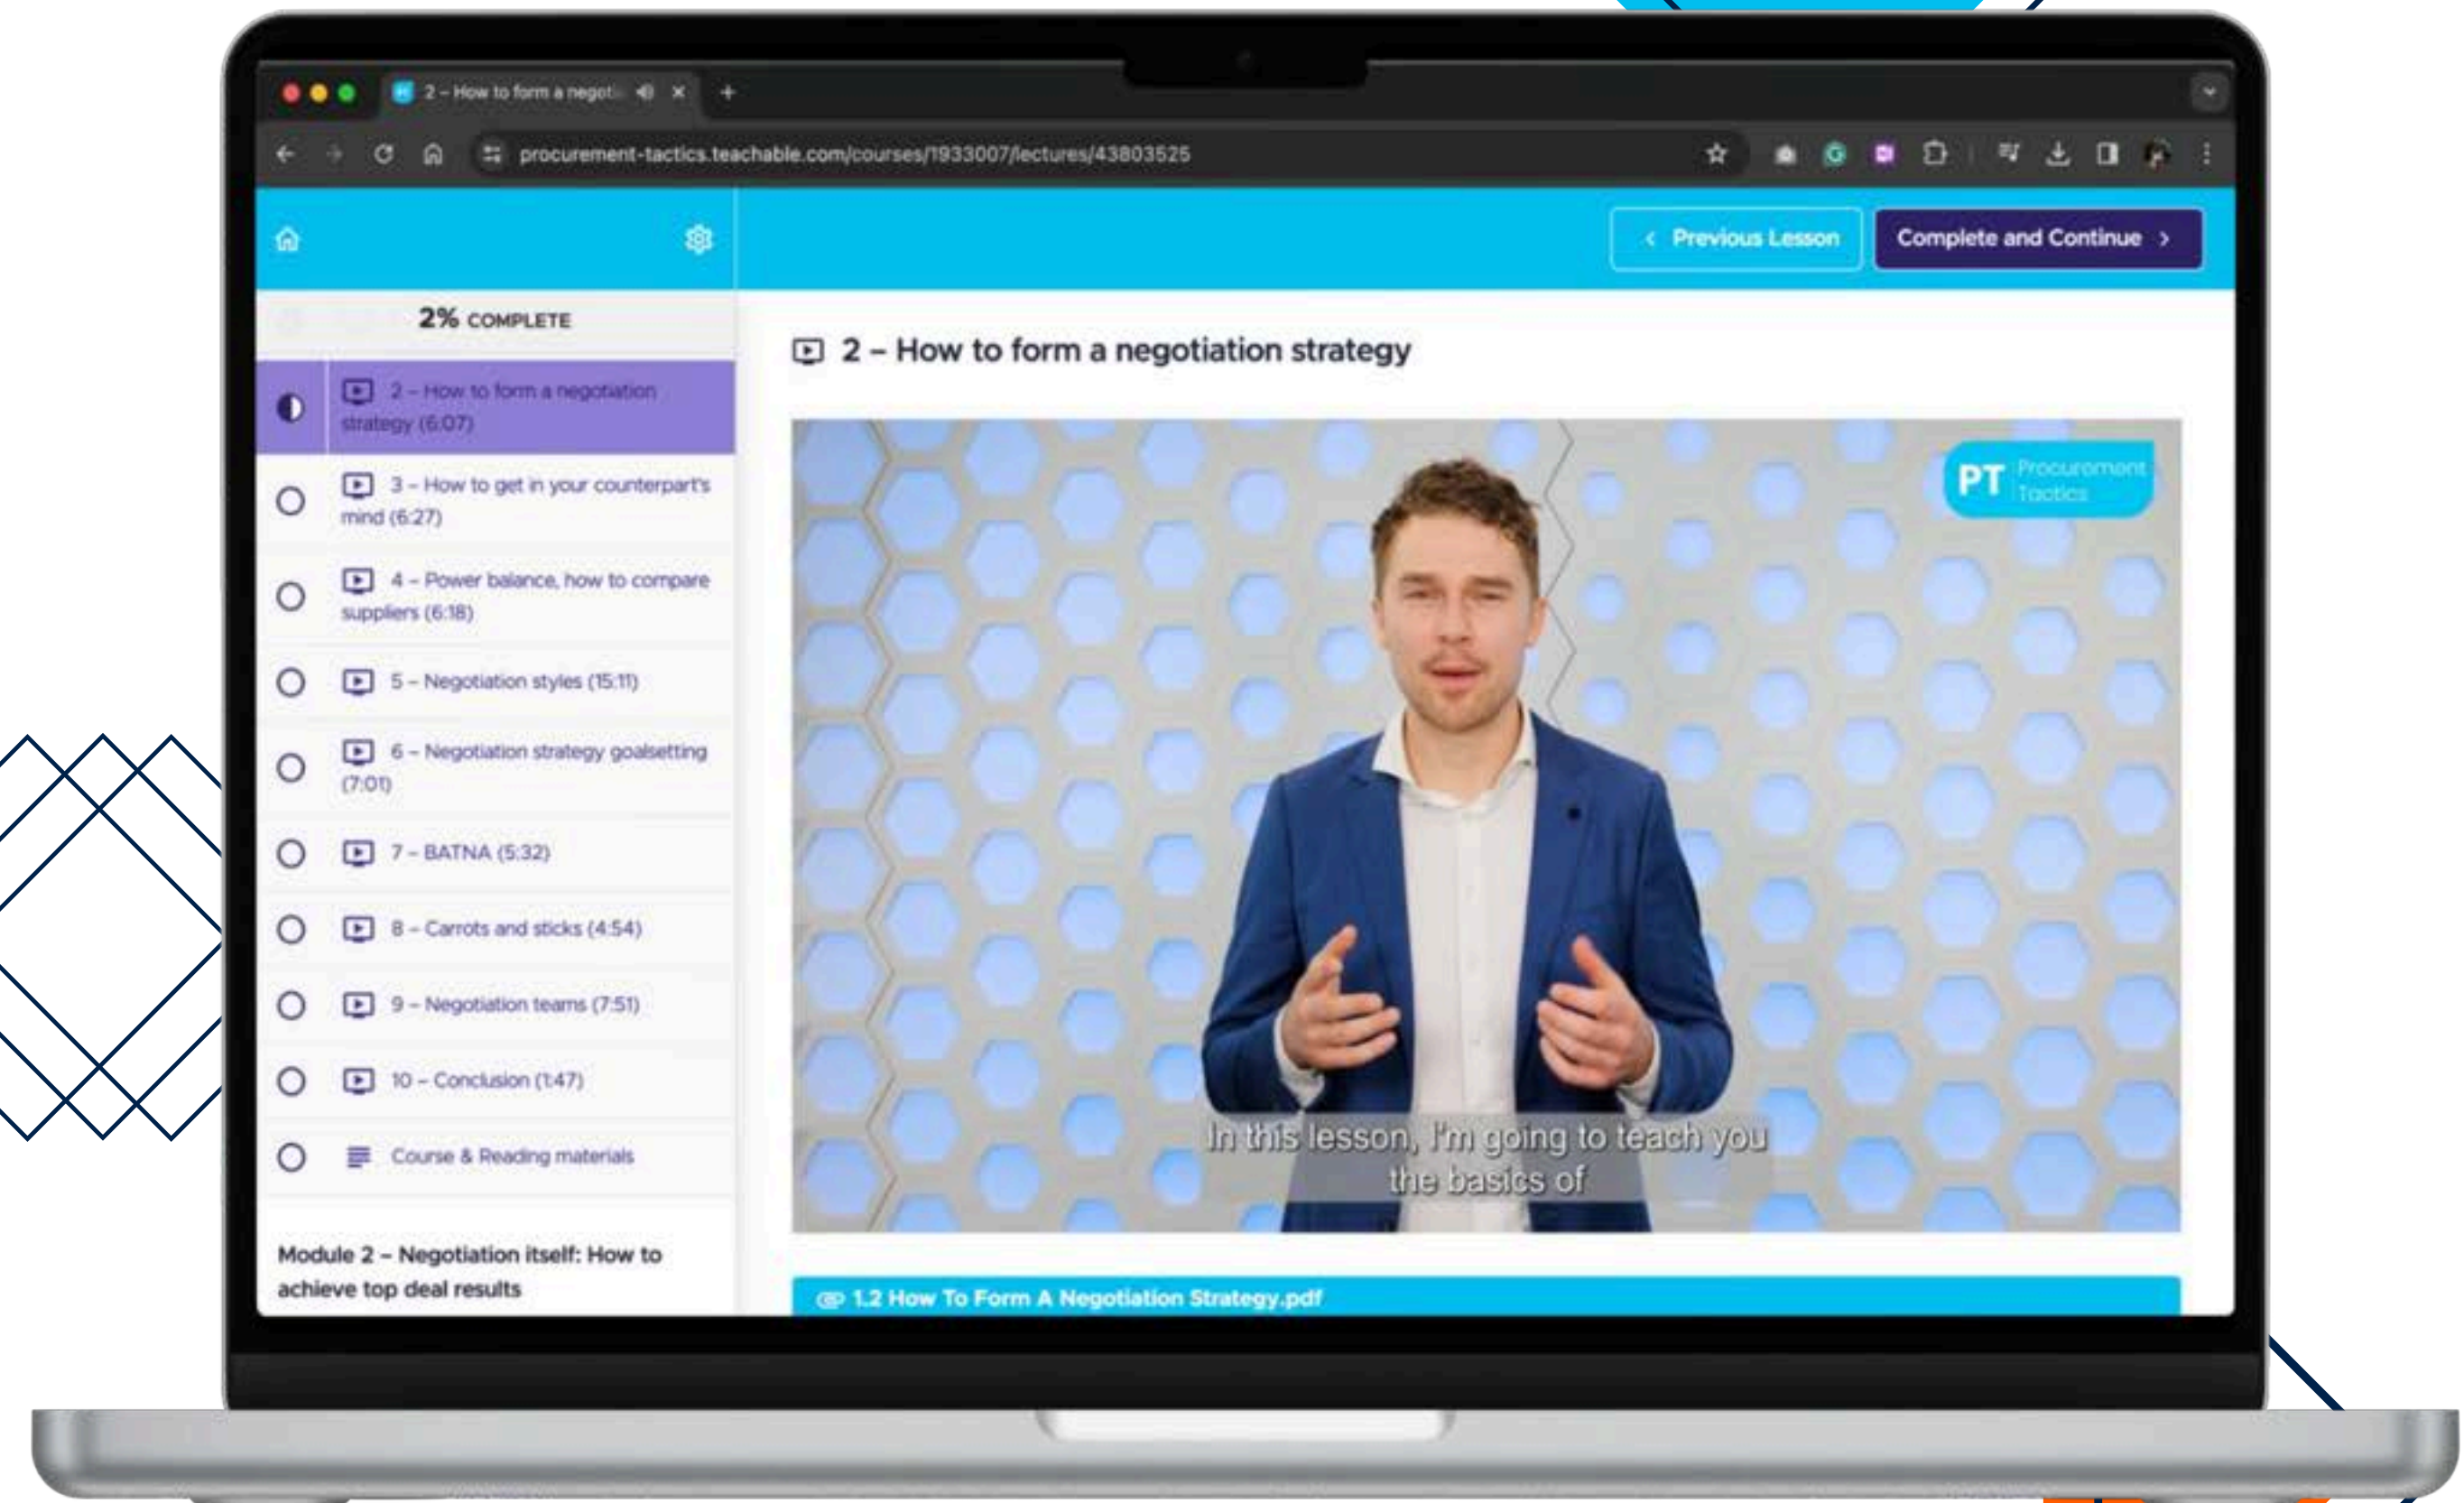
2 – How to form a negoti

procurement-tactics.teachable.com/courses/1933007/lectures/43803525

Previous Lesson

Complete and Continue

2% COMPLETE

2 – How to form a negotiation strategy (6:07)

3 – How to get in your counterpart's mind (6:27)

4 – Power balance, how to compare suppliers (6:18)

5 – Negotiation styles (15:11)

6 – Negotiation strategy goalsetting (7:01)

7 – BATNA (5:32)

8 – Carrots and sticks (4:54)

9 – Negotiation teams (7:51)

10 – Conclusion (1:47)

Course & Reading materials

Module 2 – Negotiation itself: How to achieve top deal results

2 – How to form a negotiation strategy

PT Procurement Tactics

In this lesson, I'm going to teach you the basics of

1.2 How To Form A Negotiation Strategy.pdf